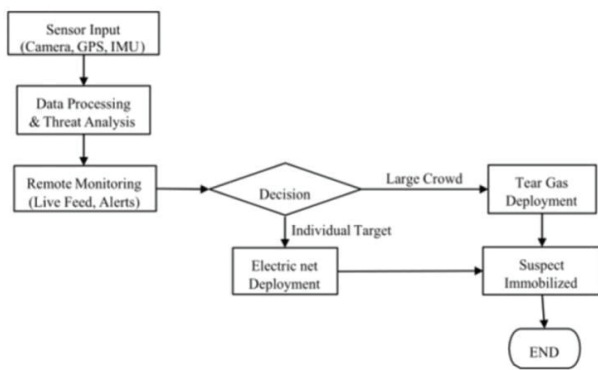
Sensor Input (Camera, GPS, IMU)

Data Processing & Threat Analysis

Remote Monitoring (Live Feed, Alerts)

Decision

Large Crowd

Tear Gas Deployment

Individual Target

Electric net Deployment

Suspect Immobilized

END